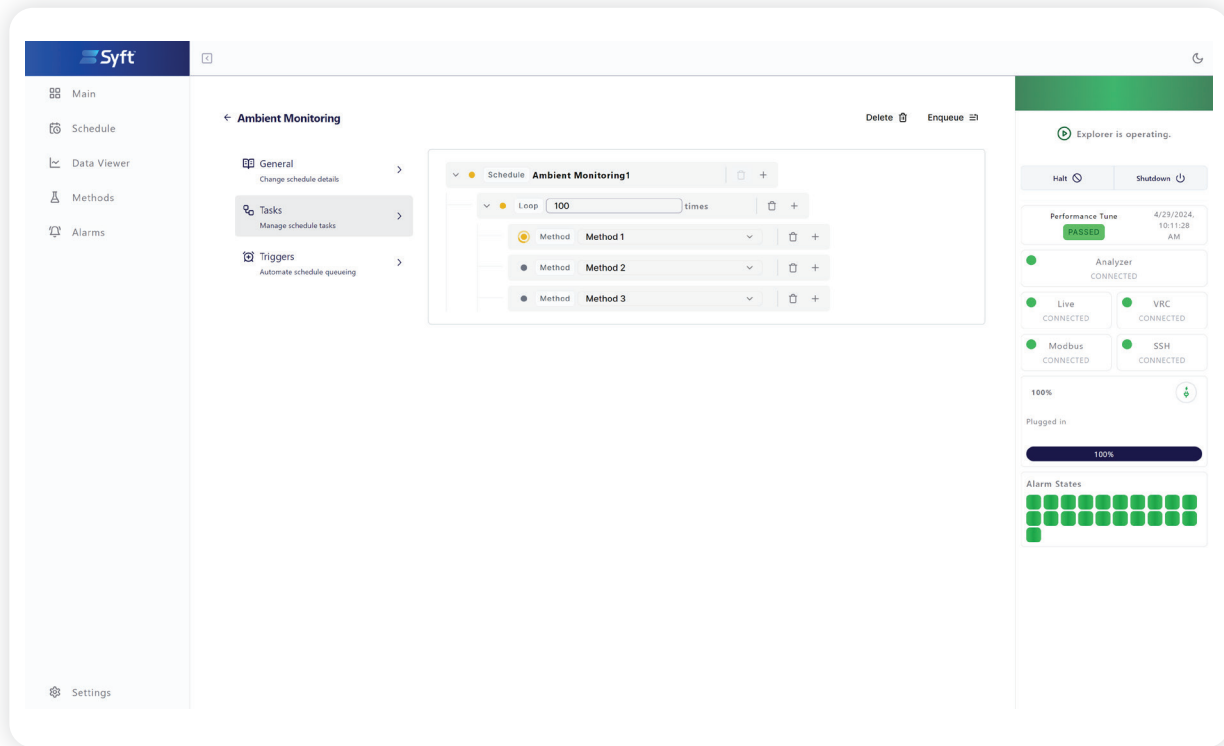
Syft

Main
Schedule
Data Viewer
Methods
Alarms

Settings

← Ambient Monitoring

Delete
Enqueue

General
Change schedule details

Tasks
Manage schedule tasks

Triggers
Automate schedule queueing

Schedule Ambient Monitoring1
Loop 100 times
Method Method 1
Method Method 2
Method Method 3

Explorer is operating.

Halt
Shutdown

Performance Tune
PASSED
4/29/2024, 10:11:28 AM

Analyzer
CONNECTED

Live
CONNECTED

VRC
CONNECTED

Modbus
CONNECTED

SSH
CONNECTED

100%

Plugged in

100%

Alarm States